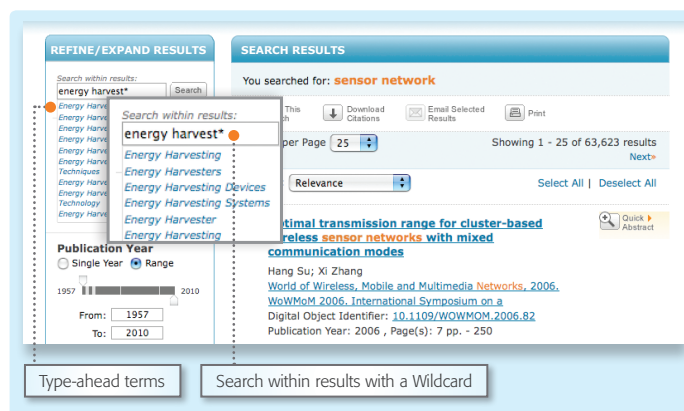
REFINE/EXPAND RESULTS

Search within results:

energy harvest*

Search

Energy Harvest

Energy Harve

Energy Harve

Energy Harve

Energy Harve

Energy Harve

Techniques

Energy Harve

Energy Harve

Technology

Energy Harve

Search within results:

energy harvest*

Energy Harvesting

Energy Harvesters

Energy Harvesting Devices

Energy Harvesting Systems

Energy Harvester

Energy Harvesting

Publication Year

Single Year

Range

1957

2010

From: 1957

To: 2010

SEARCH RESULTS

You searched for: sensor network

This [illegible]h

Download Citations

Email Selected Results

Print

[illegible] per Page 25

Showing 1 - 25 of 63,623 results

Next»

Relevance

Select All | Deselect All

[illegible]ptimal transmission range for cluster-based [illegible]ireless sensor networks with mixed communication modes

Quick Abstract

Hang Su; Xi Zhang

World of Wireless, Mobile and Multimedia Networks, 2006. WoWMoM 2006. International Symposium on a

Digital Object Identifier: 10.1109/WOWMOM.2006.82

Publication Year: 2006 , Page(s): 7 pp. - 250

Type-ahead terms

Search within results with a Wildcard